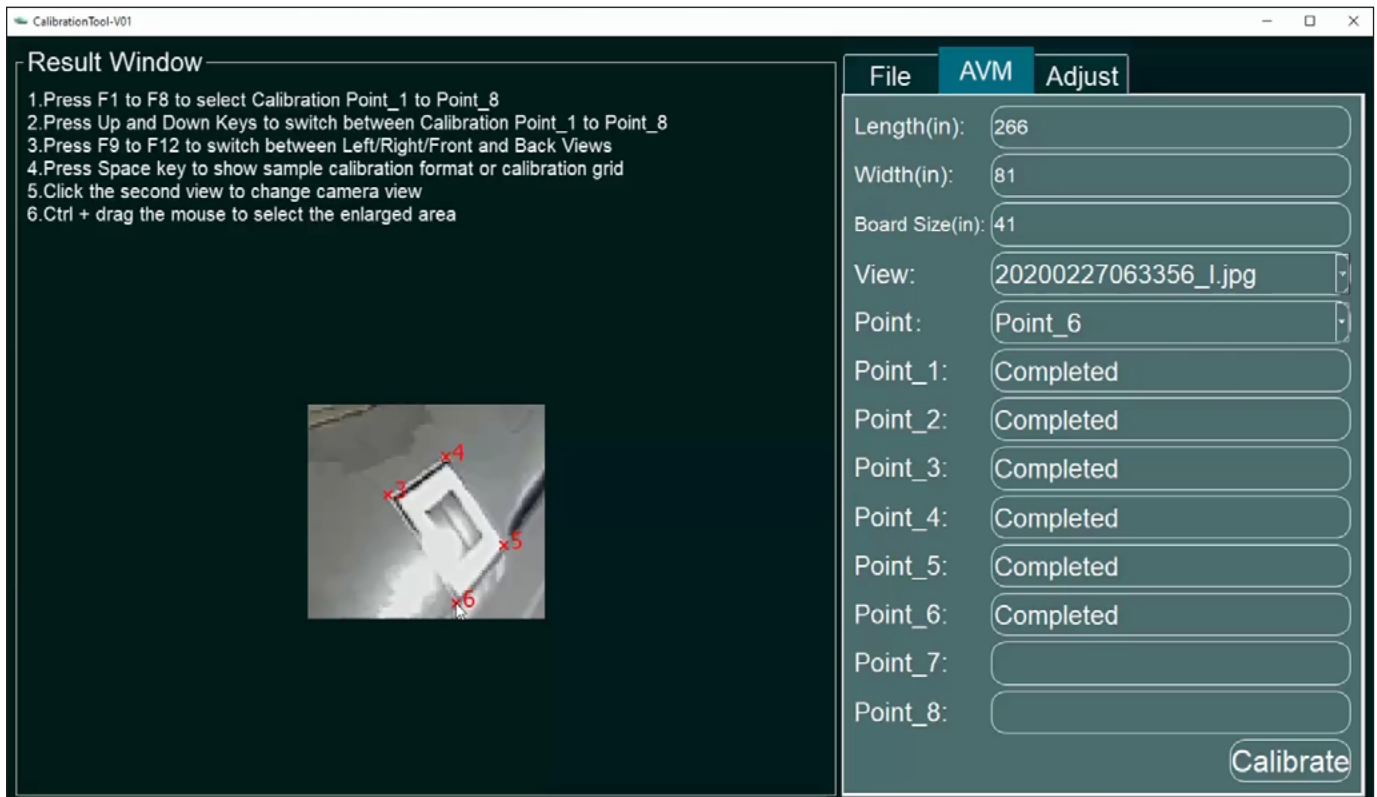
CalibrationTool-V01

Result Window

1.Press F1 to F8 to select Calibration Point_1 to Point_8
2.Press Up and Down Keys to switch between Calibration Point_1 to Point_8
3.Press F9 to F12 to switch between Left/Right/Front and Back Views
4.Press Space key to show sample calibration format or calibration grid
5.Click the second view to change camera view
6.Ctrl + drag the mouse to select the enlarged area

×4
×3
×5
×6

File | AVM | Adjust

Length(in): 266
Width(in): 81
Board Size(in): 41
View: 20200227063356_l.jpg
Point: Point_6
Point_1: Completed
Point_2: Completed
Point_3: Completed
Point_4: Completed
Point_5: Completed
Point_6: Completed
Point_7:
Point_8:

Calibrate